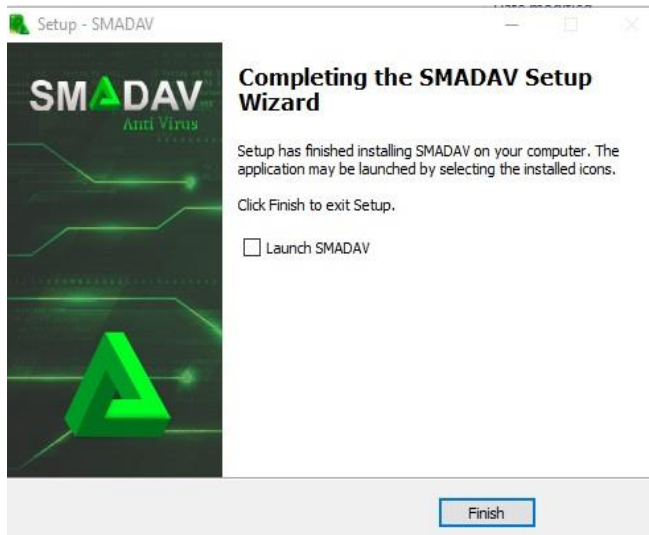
Setup - SMADAV

SMADAV
Anti Virus

Completing the SMADAV Setup Wizard

Setup has finished installing SMADAV on your computer. The application may be launched by selecting the installed icons.

Click Finish to exit Setup.

Launch SMADAV

Finish